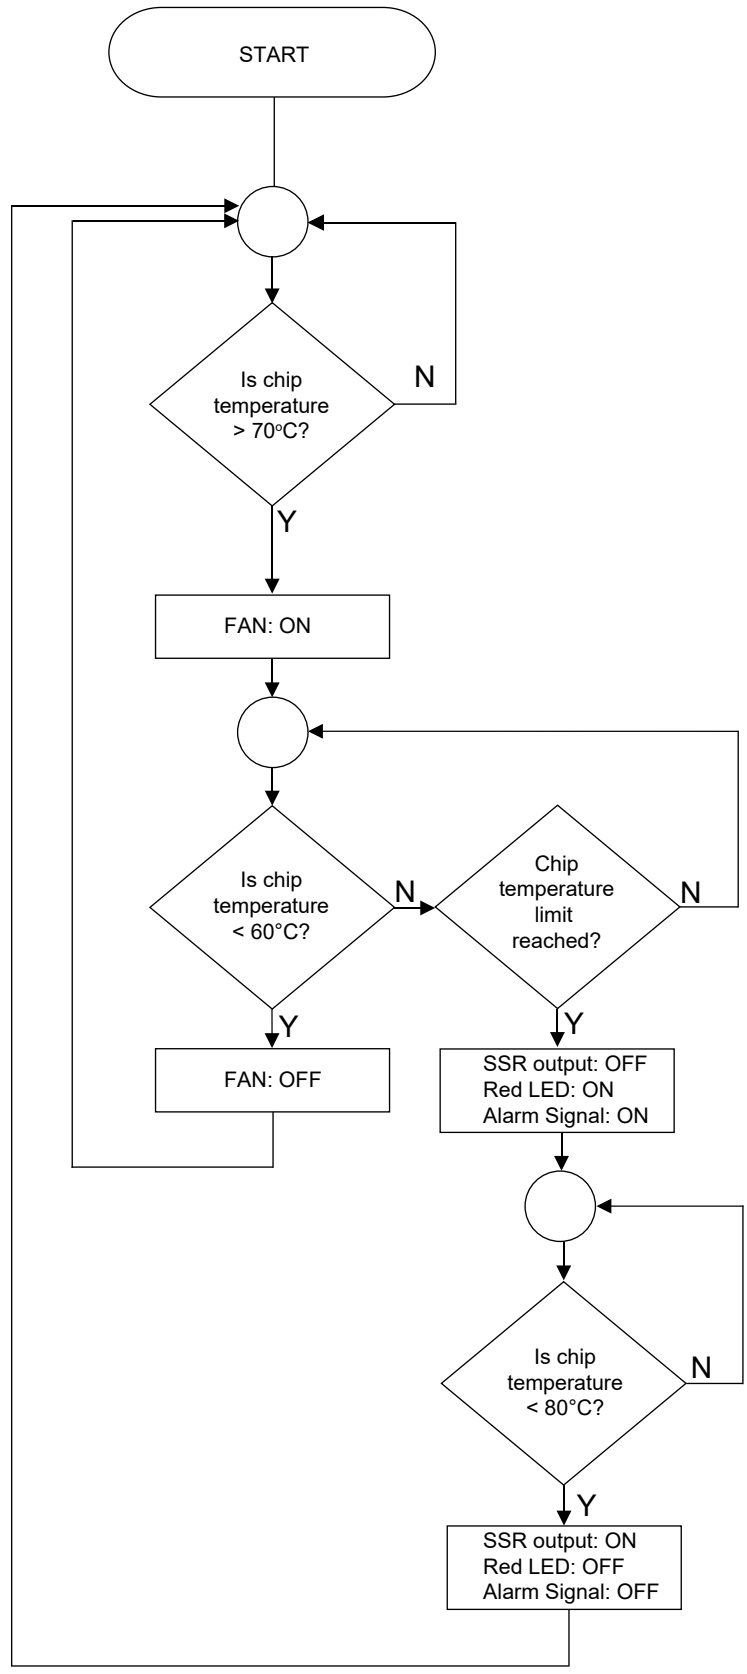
START

Is chip temperature > 70°C?

N

Y

FAN: ON

Is chip temperature < 60°C?

N

Chip temperature limit reached?

N

Y

FAN: OFF

Y

SSR output: OFF
Red LED: ON
Alarm Signal: ON

Is chip temperature < 80°C?

N

Y

SSR output: ON
Red LED: OFF
Alarm Signal: OFF